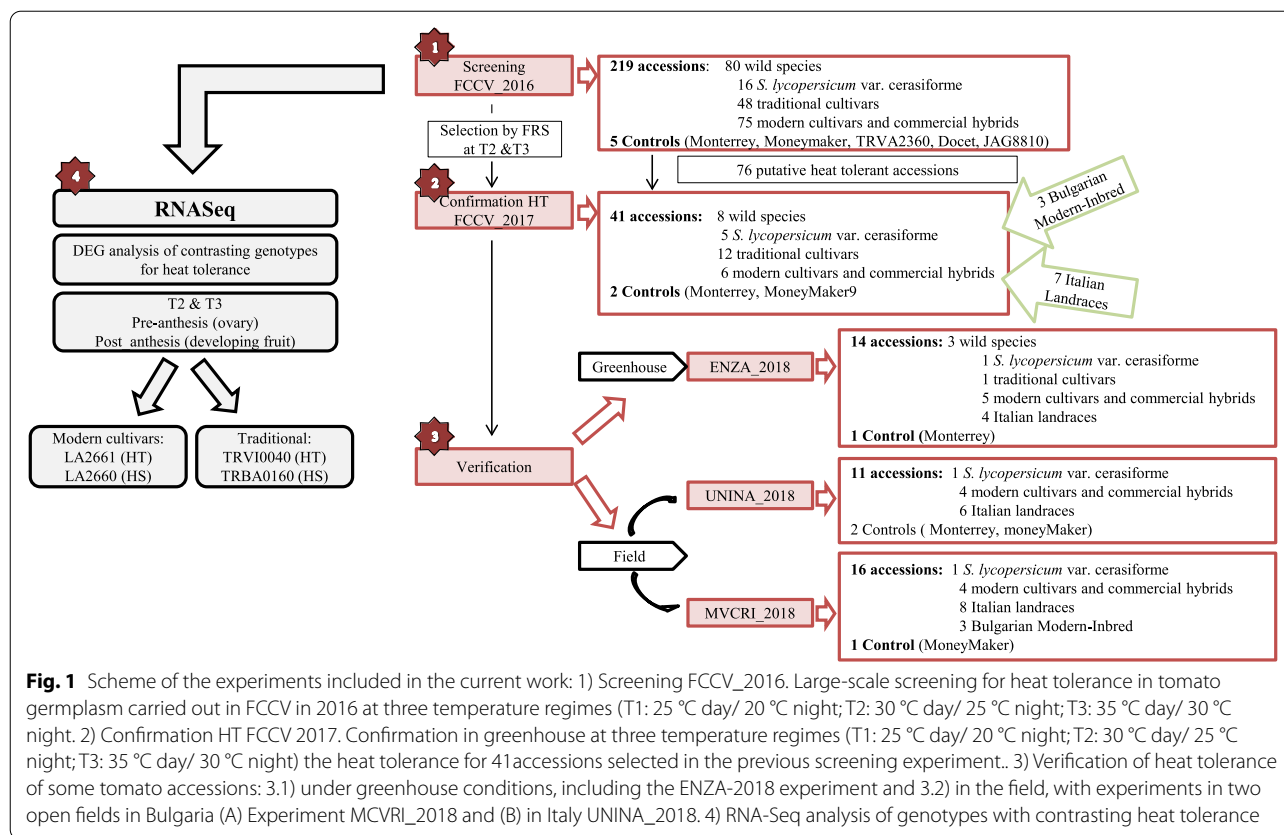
1

Screening FCCV_2016

219 accessions: 80 wild species
16 *S. lycopersicum* var. cerasiforme
48 traditional cultivars
75 modern cultivars and commercial hybrids
5 Controls (Monterrey, Moneymaker, TRVA2360, Docet, JAG8810)

Selection by FRS at T2 &T3

76 putative heat tolerant accessions

2

Confirmation HT FCCV_2017

41 accessions: 8 wild species
5 *S. lycopersicum* var. cerasiforme
12 traditional cultivars
6 modern cultivars and commercial hybrids
2 Controls (Monterrey, MoneyMaker9

3 Bulgarian Modern-Inbred

7 Italian Landraces

4

RNASeq

DEG analysis of contrasting genotypes for heat tolerance

T2 & T3
Pre-anthesis (ovary)
Post anthesis (developing fruit)

Modern cultivars:
LA2661 (HT)
LA2660 (HS)

Traditional:
TRVI0040 (HT)
TRBA0160 (HS)

Greenhouse

ENZA_2018

14 accessions: 3 wild species
1 *S. lycopersicum* var. cerasiforme
1 traditional cultivars
5 modern cultivars and commercial hybrids
4 Italian landraces
1 Control (Monterrey)

3

Verification

UNINA_2018

11 accessions: 1 *S. lycopersicum* var. cerasiforme
4 modern cultivars and commercial hybrids
6 Italian landraces
2 Controls ( Monterrey, moneyMaker)

Field

MVCRI_2018

16 accessions: 1 *S. lycopersicum* var. cerasiforme
4 modern cultivars and commercial hybrids
8 Italian landraces
3 Bulgarian Modern-Inbred
1 Control (MoneyMaker)

**Fig. 1** Scheme of the experiments included in the current work: 1) Screening FCCV_2016. Large-scale screening for heat tolerance in tomato germplasm carried out in FCCV in 2016 at three temperature regimes (T1: 25 °C day/ 20 °C night; T2: 30 °C day/ 25 °C night; T3: 35 °C day/ 30 °C night. 2) Confirmation HT FCCV 2017. Confirmation in greenhouse at three temperature regimes (T1: 25 °C day/ 20 °C night; T2: 30 °C day/ 25 °C night; T3: 35 °C day/ 30 °C night) the heat tolerance for 41accessions selected in the previous screening experiment.. 3) Verification of heat tolerance of some tomato accessions: 3.1) under greenhouse conditions, including the ENZA-2018 experiment and 3.2) in the field, with experiments in two open fields in Bulgaria (A) Experiment MCVRI_2018 and (B) in Italy UNINA_2018. 4) RNA-Seq analysis of genotypes with contrasting heat tolerance